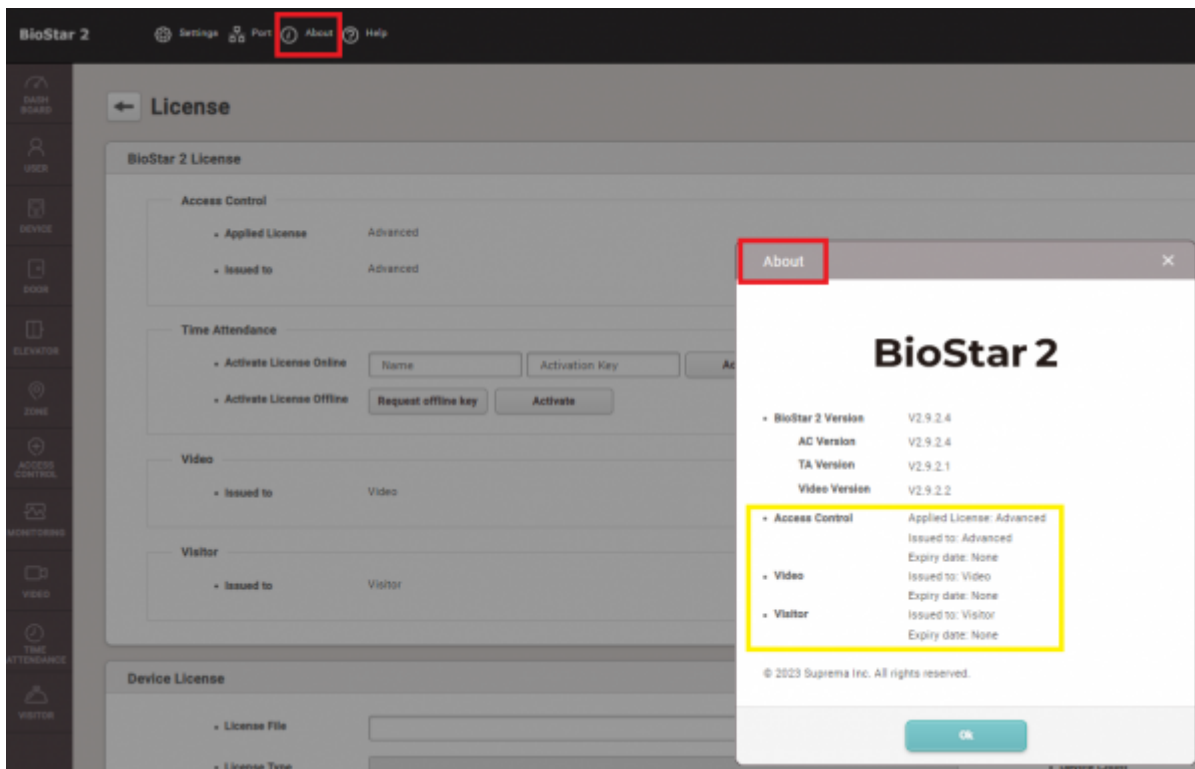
BioStar 2

Settings Port About Help

DASH BOARD
USER
DEVICE
DOOR
ELEVATOR
ZONE
ACCESS CONTROL
MONITORING
VIDEO
TIME ATTENDANCE
VISITOR

License

BioStar 2 License

Access Control
• Applied License Advanced
• Issued to Advanced

Time Attendance
• Activate License Online Name Activation Key Ac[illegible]
• Activate License Offline Request offline key Activate

Video
• Issued to Video

Visitor
• Issued to Visitor

Device License
• License File
• License Type

About

BioStar 2

• BioStar 2 Version V2.9.2.4
AC Version V2.9.2.4
TA Version V2.9.2.1
Video Version V2.9.2.2
• Access Control Applied License: Advanced
Issued to: Advanced
Expiry date: None
• Video Issued to: Video
Expiry date: None
• Visitor Issued to: Visitor
Expiry date: None

© 2023 Suprema Inc. All rights reserved.

Ok